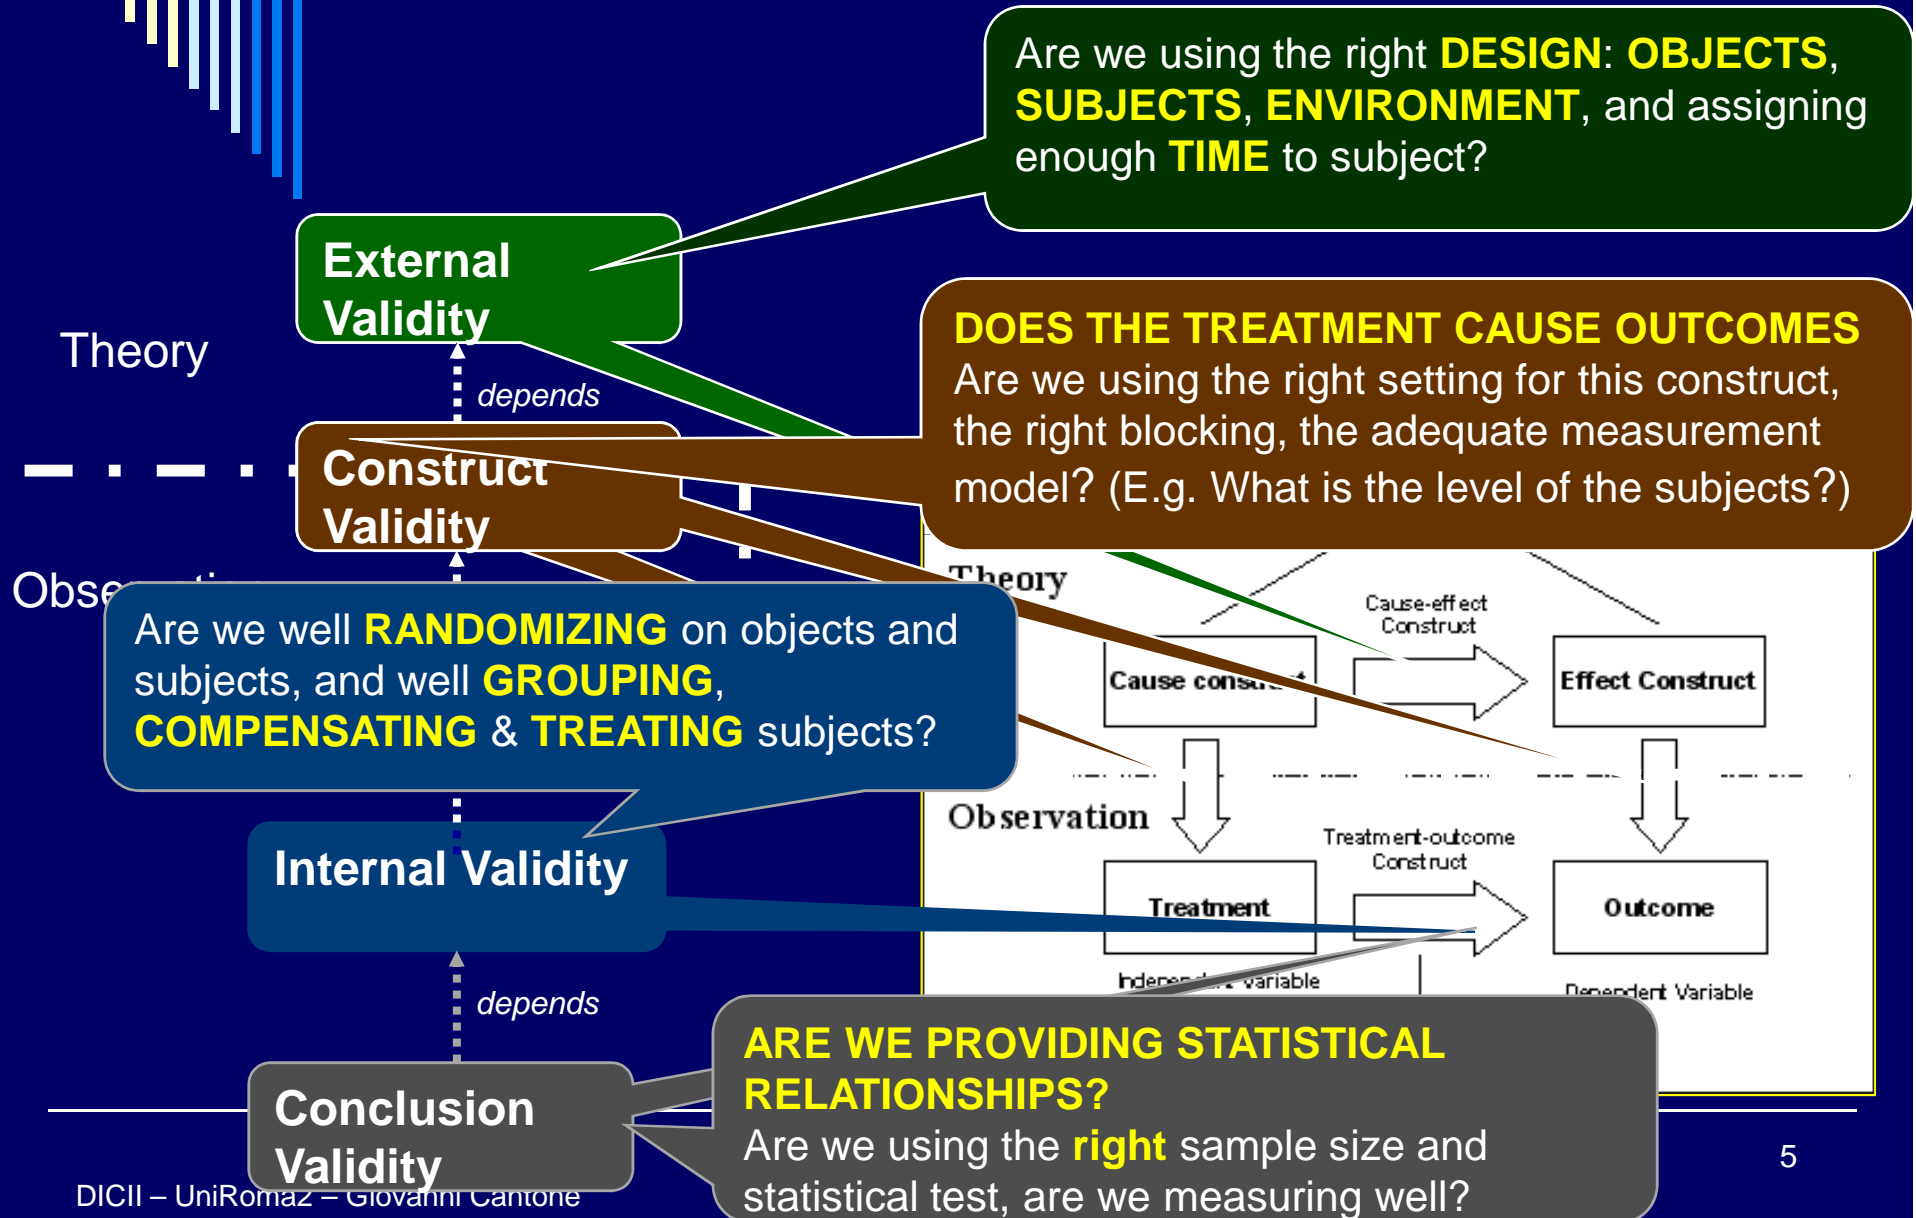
Are we using the right DESIGN: OBJECTS, SUBJECTS, ENVIRONMENT, and assigning enough TIME to subject?

External Validity

Theory

depends

Construct Validity

DOES THE TREATMENT CAUSE OUTCOMES
Are we using the right setting for this construct, the right blocking, the adequate measurement model? (E.g. What is the level of the subjects?)

Obse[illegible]

Are we well RANDOMIZING on objects and subjects, and well GROUPING, COMPENSATING & TREATING subjects?

Theory

Cause-effect Construct

Cause cons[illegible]

Effect Construct

Observation

Treatment-outcome Construct

Treatment

Outcome

Indep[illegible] variable

Dependent Variable

Internal Validity

depends

Conclusion Validity

ARE WE PROVIDING STATISTICAL RELATIONSHIPS?
Are we using the right sample size and statistical test, are we measuring well?

DICII – UniRoma2 – Giovanni Cantone

5